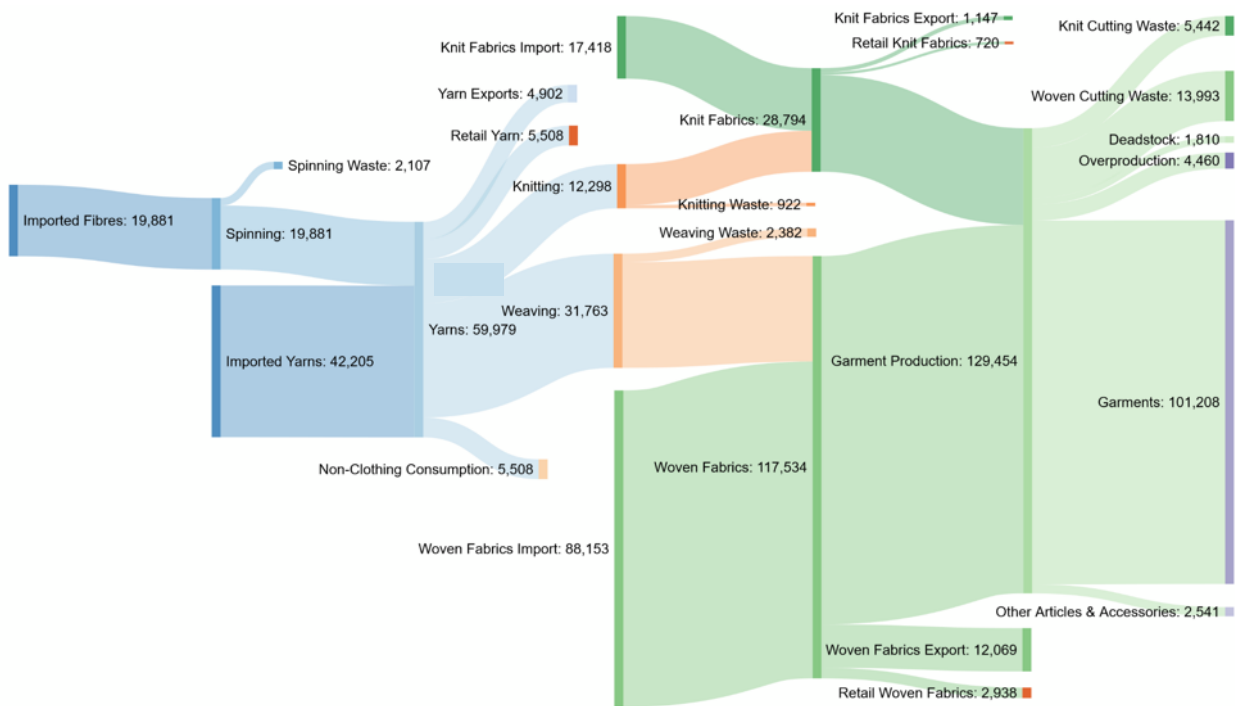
Imported Fibres: 19,881
Spinning Waste: 2,107
Spinning: 19,881
Imported Yarns: 42,205
Yarns: 59,979
Yarn Exports: 4,902
Retail Yarn: 5,508
Knit Fabrics Import: 17,418
Knitting: 12,298
Weaving: 31,763
Non-Clothing Consumption: 5,508
Woven Fabrics Import: 88,153
Knit Fabrics Export: 1,147
Retail Knit Fabrics: 720
Knit Fabrics: 28,794
Knitting Waste: 922
Weaving Waste: 2,382
Garment Production: 129,454
Woven Fabrics: 117,534
Woven Fabrics Export: 12,069
Retail Woven Fabrics: 2,938
Knit Cutting Waste: 5,442
Woven Cutting Waste: 13,993
Deadstock: 1,810
Overproduction: 4,460
Garments: 101,208
Other Articles & Accessories: 2,541